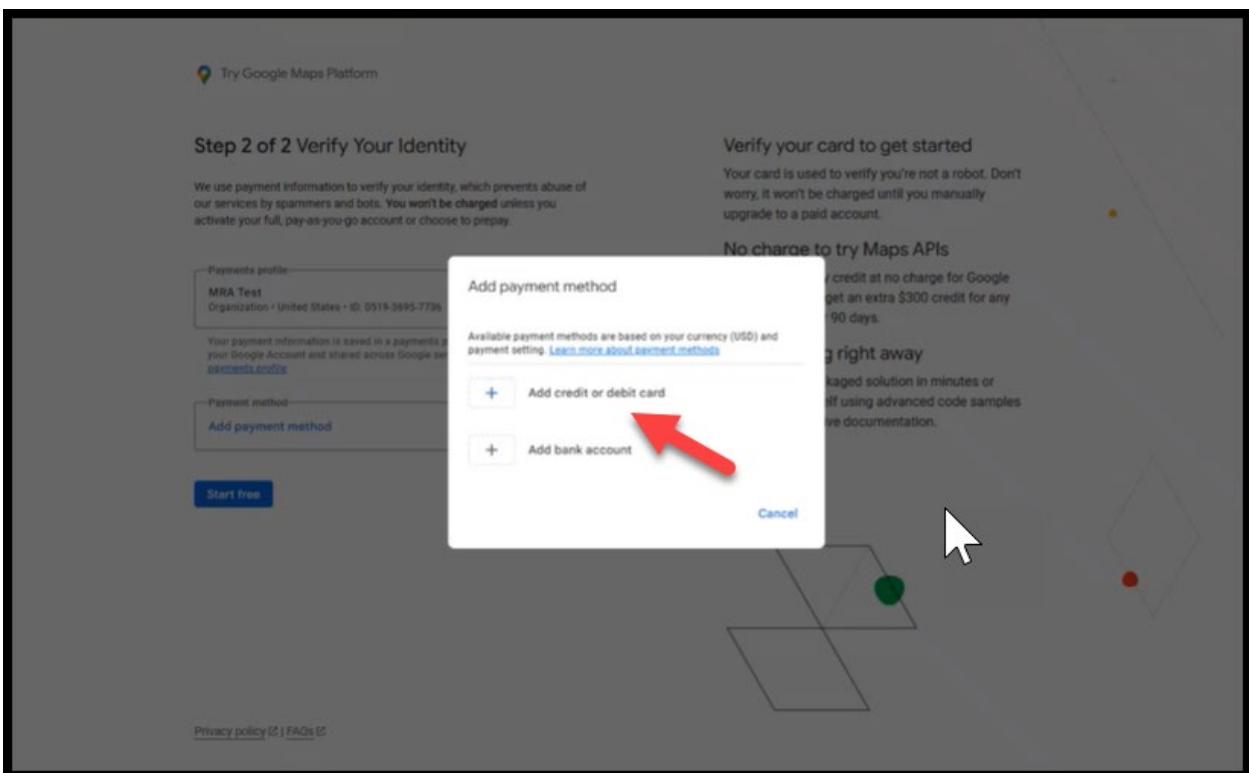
Try Google Maps Platform

Step 2 of 2 Verify Your Identity

We use payment information to verify your identity, which prevents abuse of our services by spammers and bots. You won't be charged unless you activate your full, pay-as-you-go account or choose to prepay.

Payments profile
MRA Test
Organization • United States • ID: 0519-3695-7736

Your payment information is saved in a payments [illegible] your Google Account and shared across Google se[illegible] payments profile

Payment method
Add payment method

Start free

Verify your card to get started

Your card is used to verify you're not a robot. Don't worry, it won't be charged until you manually upgrade to a paid account.

No charge to try Maps APIs

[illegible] credit at no charge for Google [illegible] get an extra $300 credit for any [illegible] 90 days.

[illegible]g right away

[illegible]kaged solution in minutes or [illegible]lf using advanced code samples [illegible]ve documentation.

Add payment method

Available payment methods are based on your currency (USD) and payment setting. Learn more about payment methods

+ Add credit or debit card

+ Add bank account

Cancel

Privacy policy | FAQs